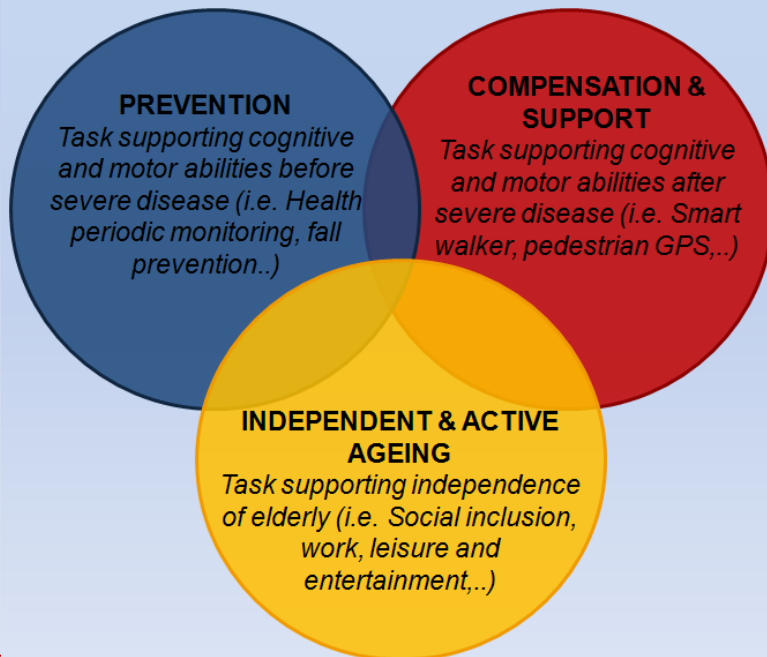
PREVENTION
Task supporting cognitive and motor abilities before severe disease (i.e. Health periodic monitoring, fall prevention..)

COMPENSATION & SUPPORT
Task supporting cognitive and motor abilities after severe disease (i.e. Smart walker, pedestrian GPS,..)

INDEPENDENT & ACTIVE AGEING
Task supporting independence of elderly (i.e. Social inclusion, work, leisure and entertainment,..)